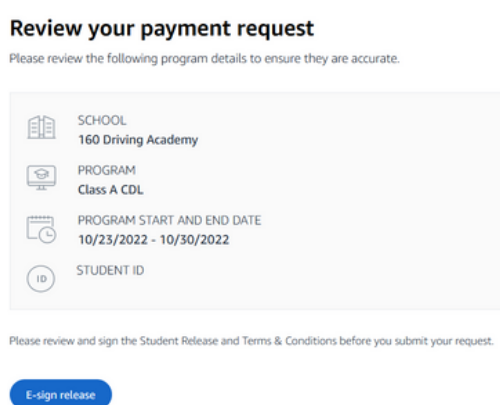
Review your payment request

Please review the following program details to ensure they are accurate.

SCHOOL
160 Driving Academy

PROGRAM
Class A CDL

PROGRAM START AND END DATE
10/23/2022 - 10/30/2022

ID

STUDENT ID

Please review and sign the Student Release and Terms & Conditions before you submit your request.

E-sign release